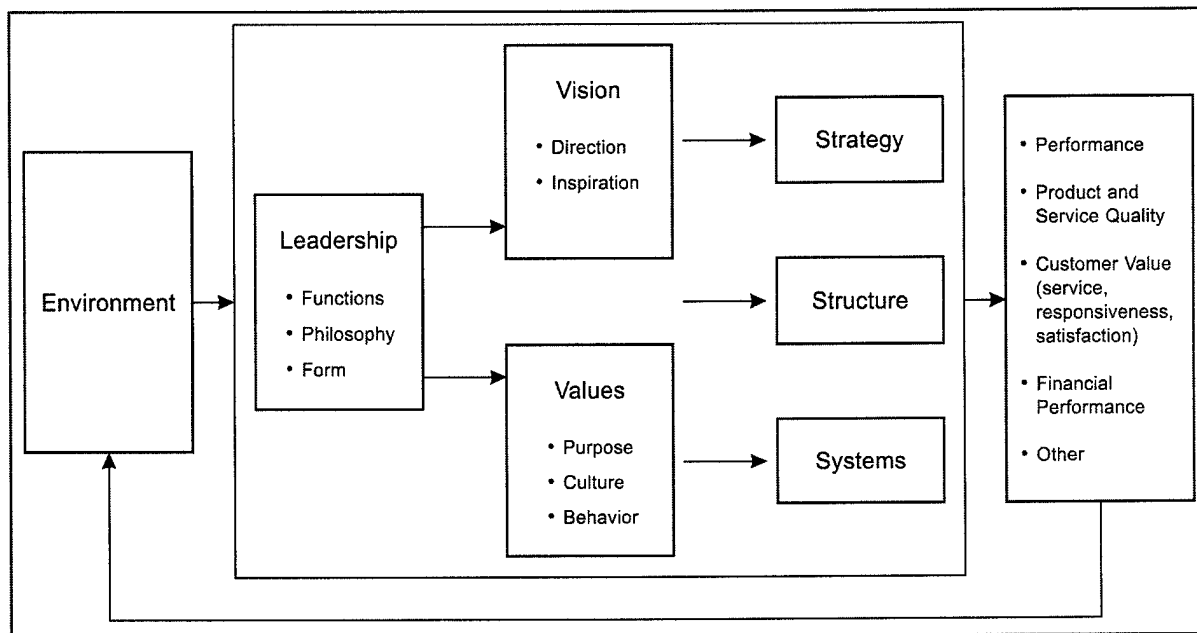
Environment

Leadership
• Functions
• Philosophy
• Form

Vision
• Direction
• Inspiration

Values
• Purpose
• Culture
• Behavior

Strategy

Structure

Systems

• Performance
• Product and Service Quality
• Customer Value (service, responsiveness, satisfaction)
• Financial Performance
• Other